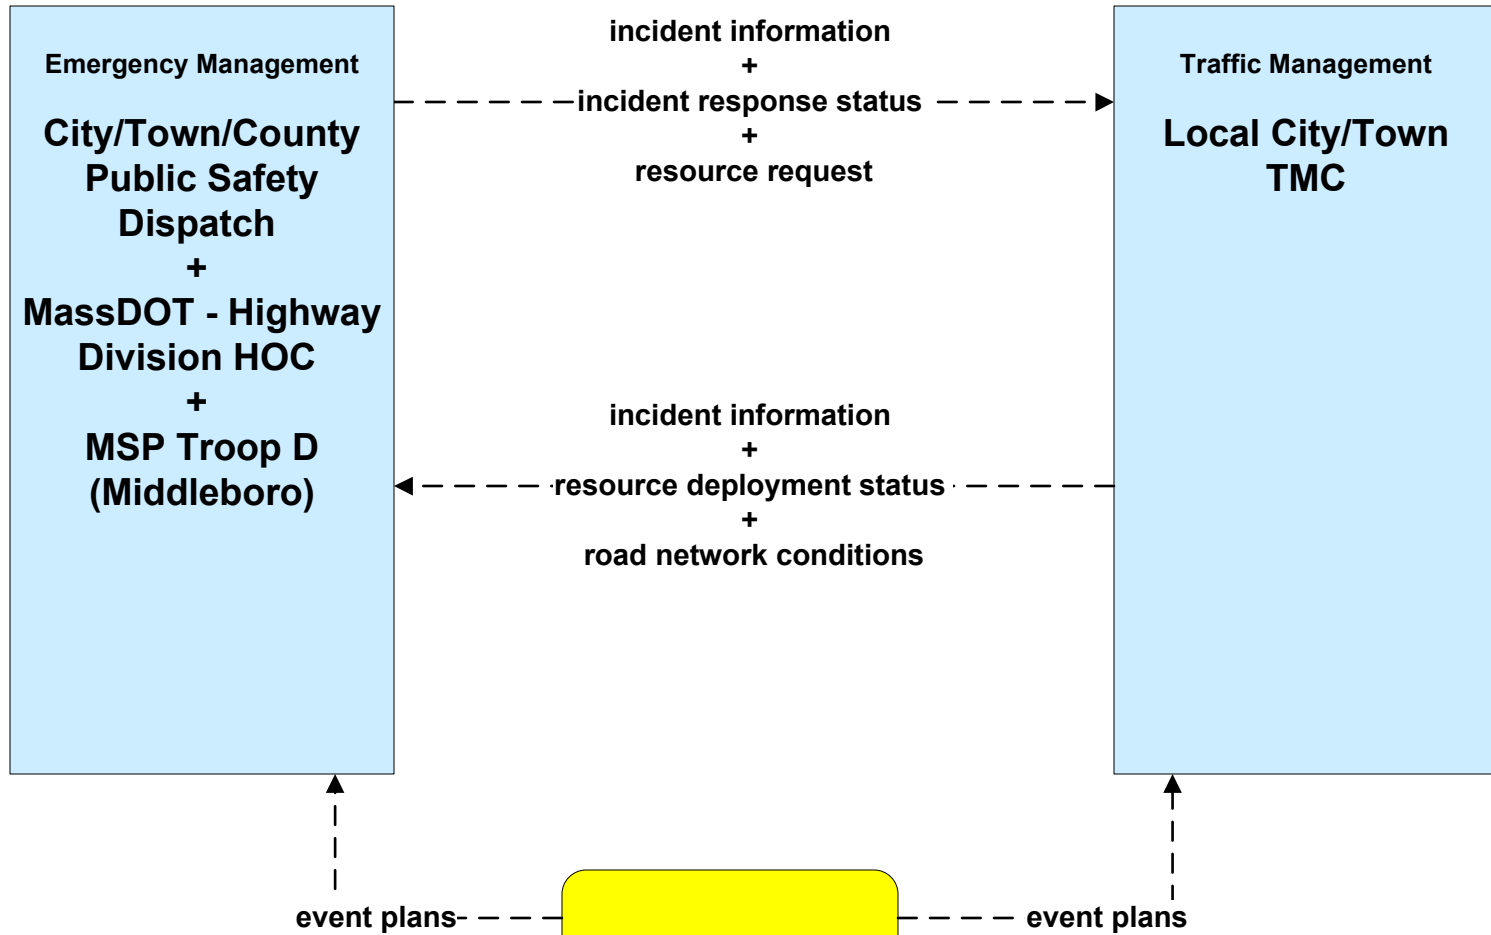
Emergency Management

City/Town/County Public Safety Dispatch
+
MassDOT - Highway Division HOC
+
MSP Troop D (Middleboro)

incident information
+
incident response status
+
resource request

Traffic Management

Local City/Town TMC

incident information
+
resource deployment status
+
road network conditions

event plans

event plans